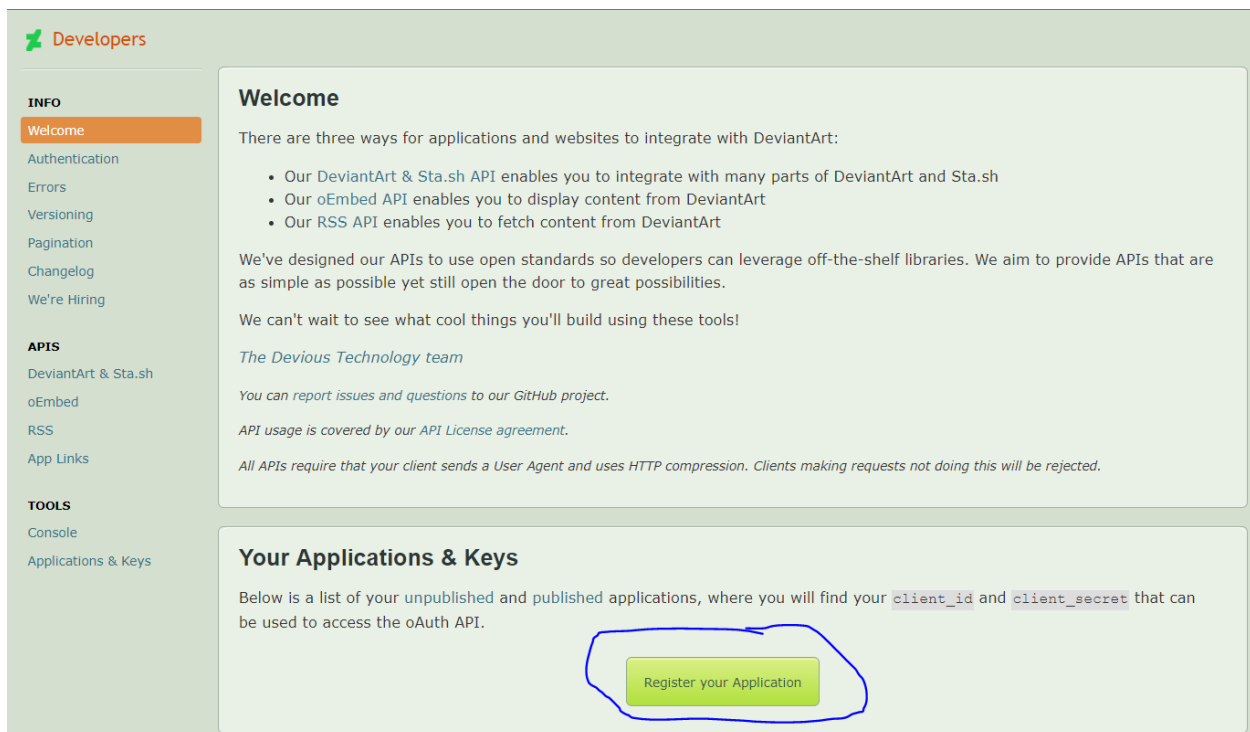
Developers

INFO
Welcome
Authentication
Errors
Versioning
Pagination
Changelog
We're Hiring

APIS
DeviantArt & Sta.sh
oEmbed
RSS
App Links

TOOLS
Console
Applications & Keys

Welcome

There are three ways for applications and websites to integrate with DeviantArt:

- Our DeviantArt & Sta.sh API enables you to integrate with many parts of DeviantArt and Sta.sh
- Our oEmbed API enables you to display content from DeviantArt
- Our RSS API enables you to fetch content from DeviantArt

We've designed our APIs to use open standards so developers can leverage off-the-shelf libraries. We aim to provide APIs that are as simple as possible yet still open the door to great possibilities.

We can't wait to see what cool things you'll build using these tools!

The Devious Technology team

You can report issues and questions to our GitHub project.

API usage is covered by our API License agreement.

All APIs require that your client sends a User Agent and uses HTTP compression. Clients making requests not doing this will be rejected.

Your Applications & Keys

Below is a list of your unpublished and published applications, where you will find your client_id and client_secret that can be used to access the oAuth API.

Register your Application